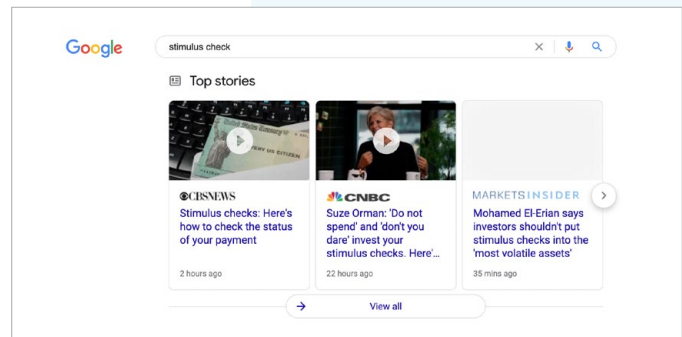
Google

stimulus check

Top stories

CBSNEWS
Stimulus checks: Here's how to check the status of your payment
2 hours ago

CNBC
Suze Orman: 'Do not spend' and 'don't you dare' invest your stimulus checks. Here'...
22 hours ago

MARKETSINSIDER
Mohamed El-Erian says investors shouldn't put stimulus checks into the 'most volatile assets'
35 mins ago

View all